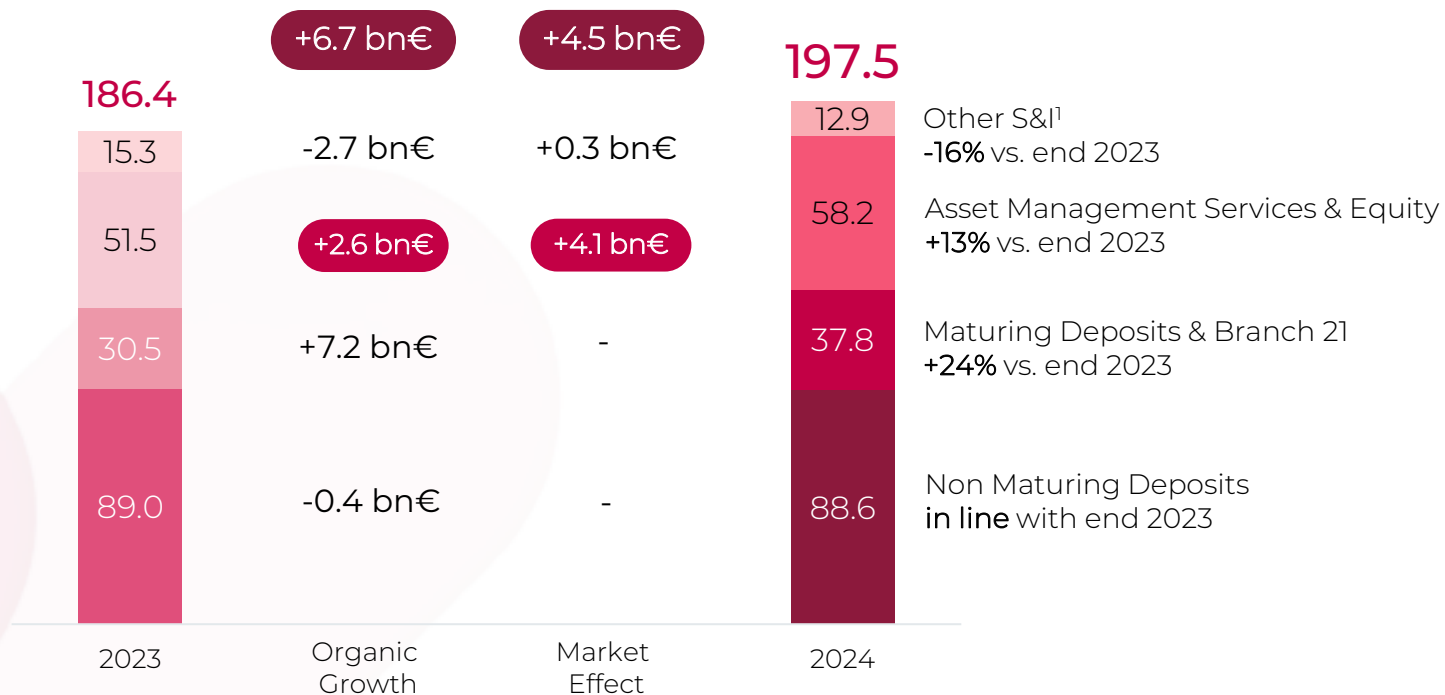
+6.7 bn€

+4.5 bn€

186.4

197.5

15.3

-2.7 bn€

+0.3 bn€

12.9

Other S&I$^1$
-16% vs. end 2023

51.5

+2.6 bn€

+4.1 bn€

58.2

Asset Management Services & Equity
+13% vs. end 2023

30.5

+7.2 bn€

-

37.8

Maturing Deposits & Branch 21
+24% vs. end 2023

89.0

-0.4 bn€

-

88.6

Non Maturing Deposits
in line with end 2023

2023

Organic Growth

Market Effect

2024